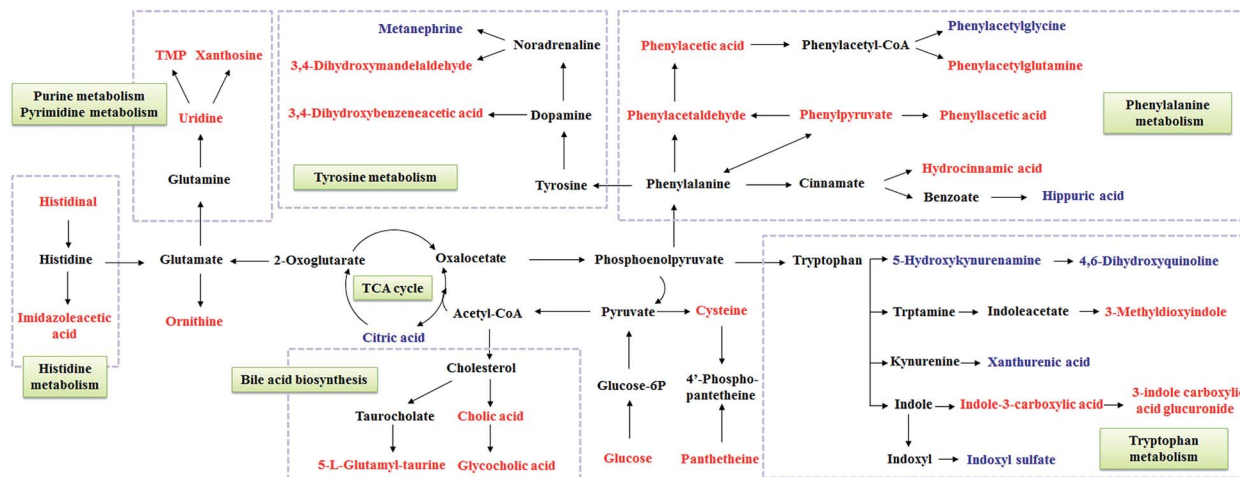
Purine metabolism
Pyrimidine metabolism

TMP Xanthosine

Uridine

Glutamine

Metanephrine

Noradrenaline

3,4-Dihydroxymandelaldehyde

3,4-Dihydroxybenzeneacetic acid

Dopamine

Tyrosine metabolism

Tyrosine

Phenylacetic acid

Phenylacetyl-CoA

Phenylacetylglycine

Phenylacetylglutamine

Phenylacetaldehyde

Phenylpyruvate

Phenyllacetic acid

Phenylalanine metabolism

Phenylalanine

Cinnamate

Hydrocinnamic acid

Benzoate

Hippuric acid

Histidinal

Histidine

Imidazoleacetic acid

Histidine metabolism

Glutamate

Ornithine

2-Oxoglutarate

Oxalocetate

TCA cycle

Citric acid

Acetyl-CoA

Phosphoenolpyruvate

Pyruvate

Cysteine

Tryptophan

5-Hydroxykynurenamine

4,6-Dihydroxyquinoline

Trptamine

Indoleacetate

3-Methyldioxyindole

Kynurenine

Xanthurenic acid

Indole

Indole-3-carboxylic acid

3-indole carboxyli acid glucuronide

Indoxyl

Indoxyl sulfate

Tryptophan metabolism

Bile acid biosynthesis

Cholesterol

Taurocholate

Cholic acid

5-L-Glutamyl-taurine

Glycocholic acid

Glucose-6P

Glucose

4'-Phospho-pantetheine

Pantheteine